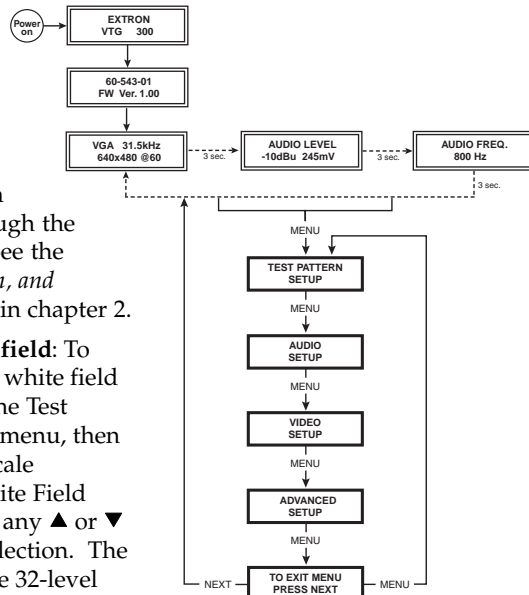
Power on

EXTRON
VTG 300

60-543-01
FW Ver. 1.00

VGA 31.5kHz
640x480 @60

3 sec.

AUDIO LEVEL
-10dBu 245mV

3 sec.

AUDIO FREQ.
800 Hz

3 sec.

n
ugh the
ee the
*n, and*
in chapter 2.

**field**: To
white field
he Test
menu, then
cale
ite Field
any ▲ or ▼
lection. The
e 32-level

MENU

TEST PATTERN
SETUP

MENU

AUDIO
SETUP

MENU

VIDEO
SETUP

MENU

ADVANCED
SETUP

MENU

NEXT

TO EXIT MENU
PRESS NEXT

MENU